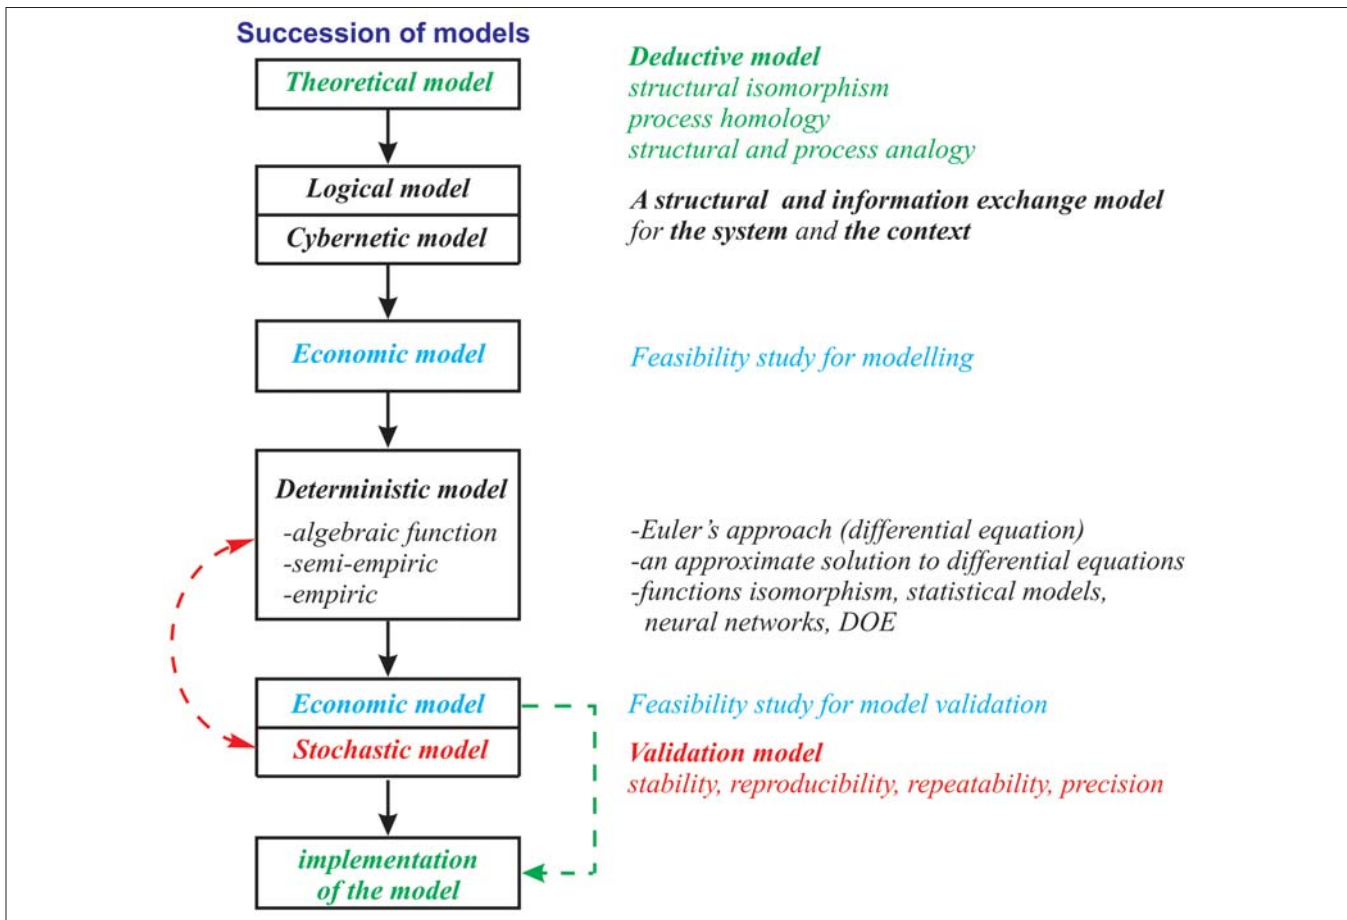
Succession of models

Theoretical model

Deductive model
structural isomorphism
process homology
structural and process analogy

Logical model

Cybernetic model

A structural and information exchange model for the system and the context

Economic model

Feasibility study for modelling

Deterministic model
-algebraic function
-semi-empiric
-empiric

-Euler's approach (differential equation)
-an approximate solution to differential equations
-functions isomorphism, statistical models, neural networks, DOE

Economic model

Feasibility study for model validation

Stochastic model

Validation model
stability, reproducibility, repeatability, precision

implementation of the model